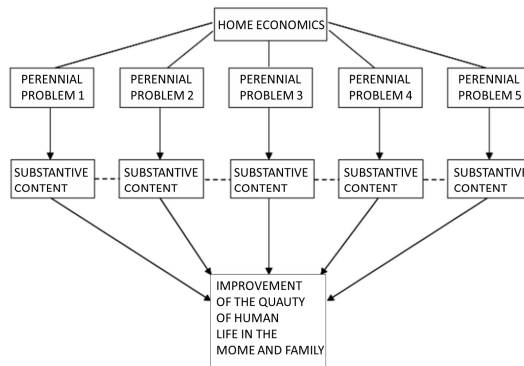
HOME ECONOMICS

PERENNIAL PROBLEM 1

PERENNIAL PROBLEM 2

PERENNIAL PROBLEM 3

PERENNIAL PROBLEM 4

PERENNIAL PROBLEM 5

SUBSTANTIVE CONTENT

SUBSTANTIVE CONTENT

SUBSTANTIVE CONTENT

SUBSTANTIVE CONTENT

SUBSTANTIVE CONTENT

IMPROVEMENT OF THE QUAUTY OF HUMAN LIFE IN THE MOME AND FAMILY